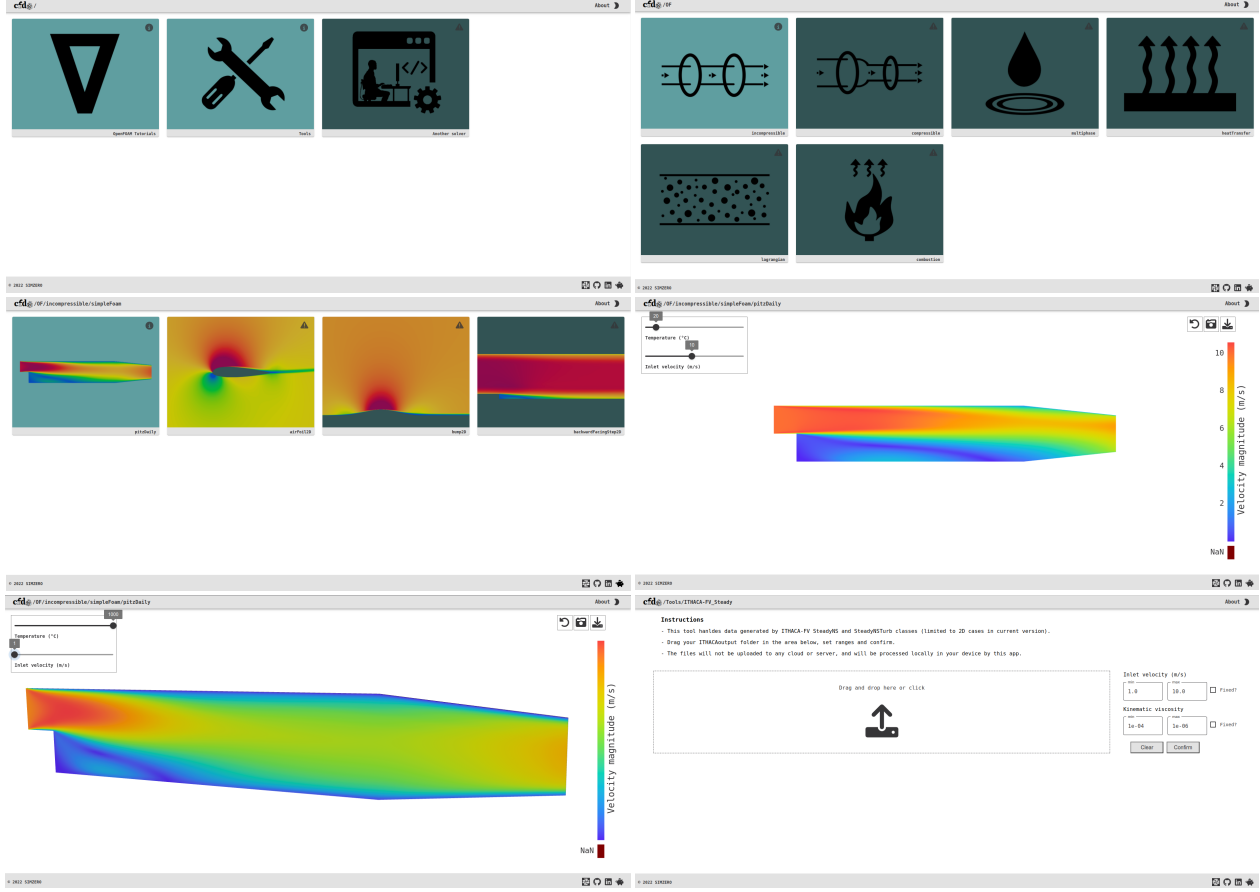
cfd@ /
About
OpenFOAM tutorials
Tools
Another solver
© 2022 SIMZERO

cfd@ /OF
About
incompressible
compressible
multiphase
heatTransfer
lagrangian
combustion
© 2022 SIMZERO

cfd@ /OF/incompressible/simpleFoam
About
pitzDaily
airFoil2D
bump2D
backwardFacingStep2D
© 2022 SIMZERO

cfd@ /OF/incompressible/simpleFoam/pitzDaily
About
20
Temperature (°C)
10
Inlet velocity (m/s)
10
8
6
4
2
Velocity magnitude (m/s)
NaN
© 2022 SIMZERO

cfd@ /OF/incompressible/simpleFoam/pitzDaily
About
1000
Temperature (°C)
1
Inlet velocity (m/s)
Velocity magnitude (m/s)
NaN
© 2022 SIMZERO

cfd@ /Tools/ITHACA-FV_Steady
About
Instructions
- This tool handles data generated by ITHACA-FV SteadyNS and SteadyNSTurb classes (limited to 2D cases in current version).
- Drag your ITHACAoutput folder in the area below, set ranges and confirm.
- The files will not be uploaded to any cloud or server, and will be processed locally in your device by this app.
Drag and drop here or click
Inlet velocity (m/s)
min
1.0
max
10.0
Fixed?
Kinematic viscosity
min
1e-04
max
1e-06
Fixed?
Clear
Confirm
© 2022 SIMZERO